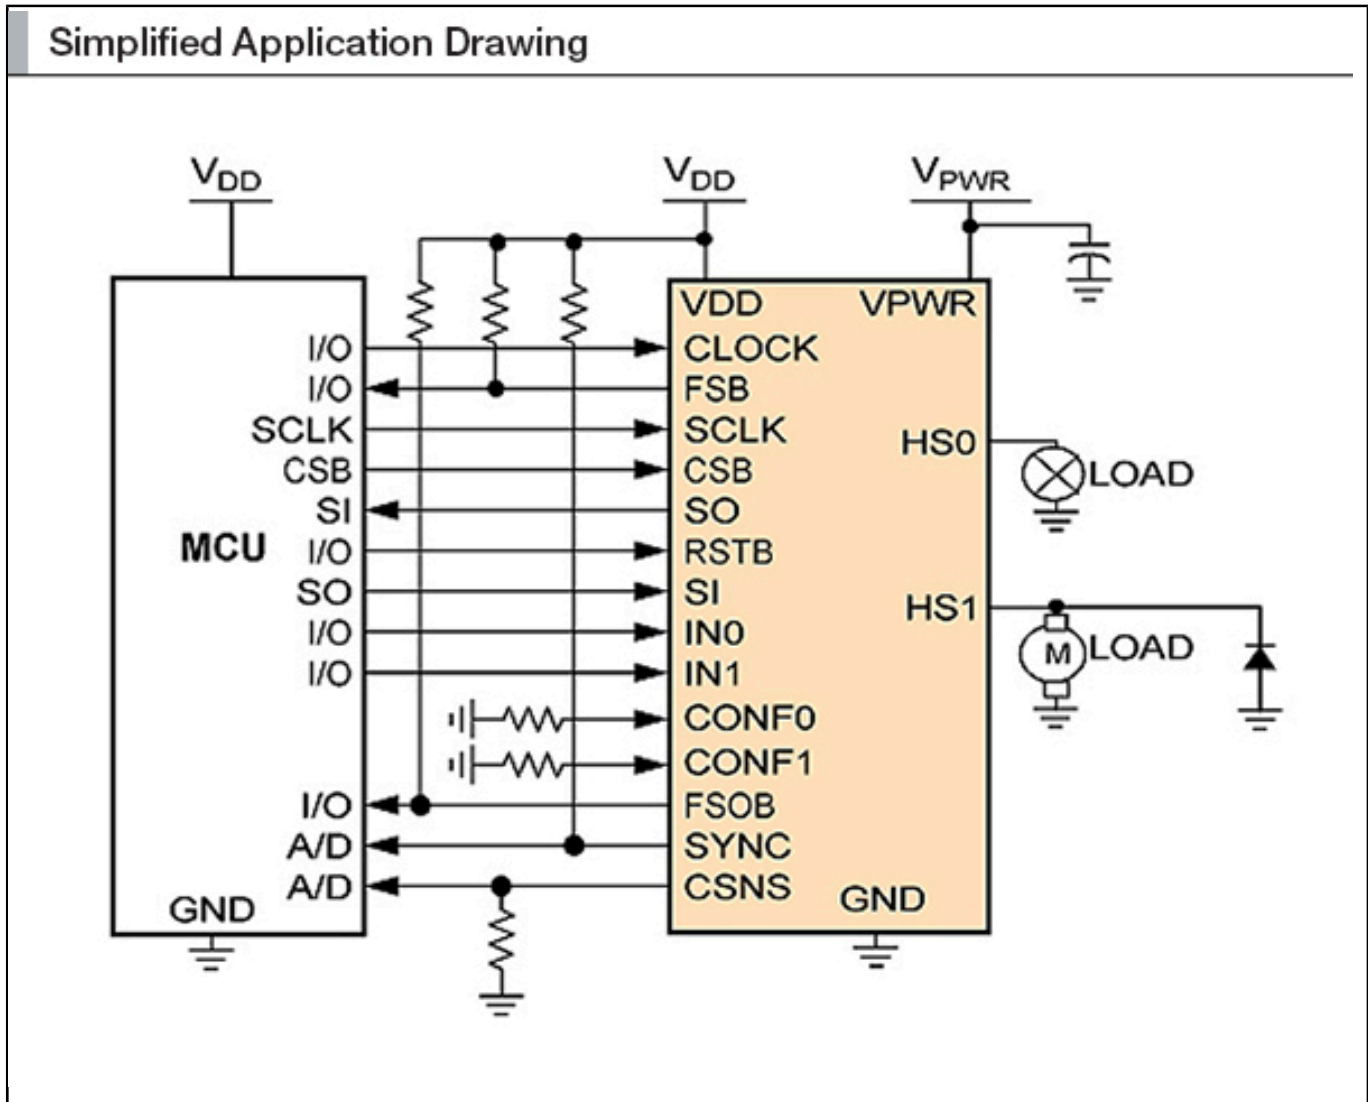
Simplified Application Drawing

$V_{DD}$

$V_{DD}$

$V_{PWR}$

MCU

I/O
I/O
SCLK
CSB
SI
I/O
SO
I/O
I/O
I/O
A/D
A/D
GND

VDD
VPWR
CLOCK
FSB
SCLK
CSB
SO
RSTB
SI
IN0
IN1
CONF0
CONF1
FSOB
SYNC
CSNS
GND

HS0
HS1

LOAD
M
LOAD